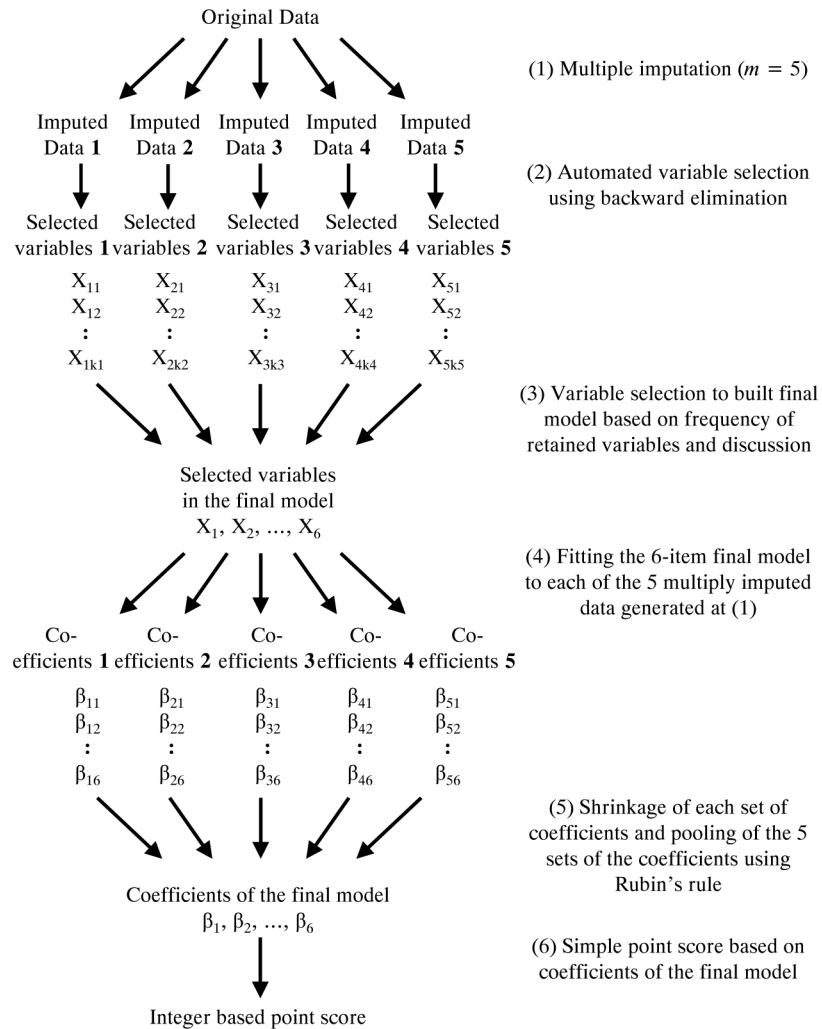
Original Data

(1) Multiple imputation ($m = 5$)

Imputed Data **1**

Imputed Data **2**

Imputed Data **3**

Imputed Data **4**

Imputed Data **5**

(2) Automated variable selection using backward elimination

Selected variables **1**

Selected variables **2**

Selected variables **3**

Selected variables **4**

Selected variables **5**

$X_{11}$, $X_{12}$, :, $X_{1k1}$

$X_{21}$, $X_{22}$, :, $X_{2k2}$

$X_{31}$, $X_{32}$, :, $X_{3k3}$

$X_{41}$, $X_{42}$, :, $X_{4k4}$

$X_{51}$, $X_{52}$, :, $X_{5k5}$

(3) Variable selection to built final model based on frequency of retained variables and discussion

Selected variables in the final model
$X_1, X_2, ..., X_6$

(4) Fitting the 6-item final model to each of the 5 multiply imputed data generated at (1)

Coefficients **1**

Coefficients **2**

Coefficients **3**

Coefficients **4**

Coefficients **5**

$\beta_{11}$, $\beta_{12}$, :, $\beta_{16}$

$\beta_{21}$, $\beta_{22}$, :, $\beta_{26}$

$\beta_{31}$, $\beta_{32}$, :, $\beta_{36}$

$\beta_{41}$, $\beta_{42}$, :, $\beta_{46}$

$\beta_{51}$, $\beta_{52}$, :, $\beta_{56}$

(5) Shrinkage of each set of coefficients and pooling of the 5 sets of the coefficients using Rubin's rule

Coefficients of the final model
$\beta_1, \beta_2, ..., \beta_6$

(6) Simple point score based on coefficients of the final model

Integer based point score